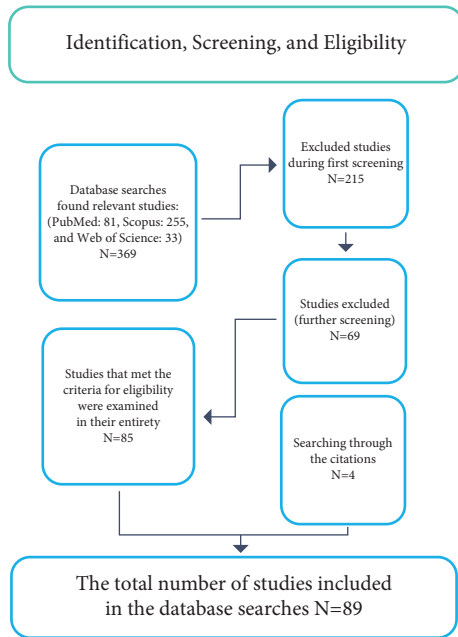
Identification, Screening, and Eligibility

Database searches found relevant studies: (PubMed: 81, Scopus: 255, and Web of Science: 33) N=369

Excluded studies during first screening N=215

Studies excluded (further screening) N=69

Studies that met the criteria for eligibility were examined in their entirety N=85

Searching through the citations N=4

The total number of studies included in the database searches N=89